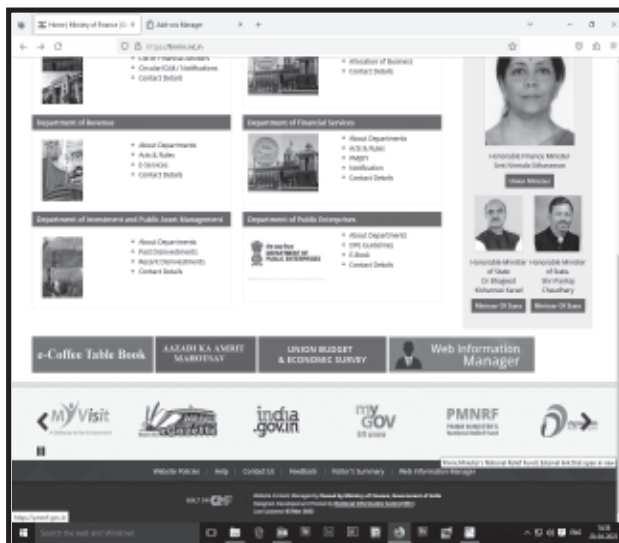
Home | Ministry of Finance | G...
Address Manager
https://finmin.nic.in

Chief Financial Advisers
Circular/OMs/Notifications
Contact Details

Allocation of Business
Contact Details

Department of Revenue
About Departments
Acts & Rules
E-Services
Contact Details

Department of Financial Services
About Departments
ACS & Rules
PMJDY
Notification
Contact Details

Department of Investment and Public Asset Management
About Departments
Past Disinvestments
Recent Disinvestments
Contact Details

Department of Public Enterprises
About Departments
DPE Guidelines
E-Book
Contact Details

DEPARTMENT OF PUBLIC ENTERPRISES

Honorable Finance Minister
Smt Nirmala Sitharaman
Union Minister

Honorable Minister of State
Dr Bhagwat Kishanrao Karad
Minister Of State

Honorable Minister of State
Shri Pankaj Chaudhary
Minister Of State

e-Coffee Table Book
AAZADI KA AMRIT MAHOTSAV
UNION BUDGET & ECONOMIC SURVEY
Web Information Manager

MyVisit
india.gov.in
my GOV
PMNRF

Website Policies | Help | Contact Us | Feedback | Visitor's Summary | Web Information Manager

Prime Minister's National Relief Fund, External link that open in new

https://pmnrf.gov.in

Type here to search